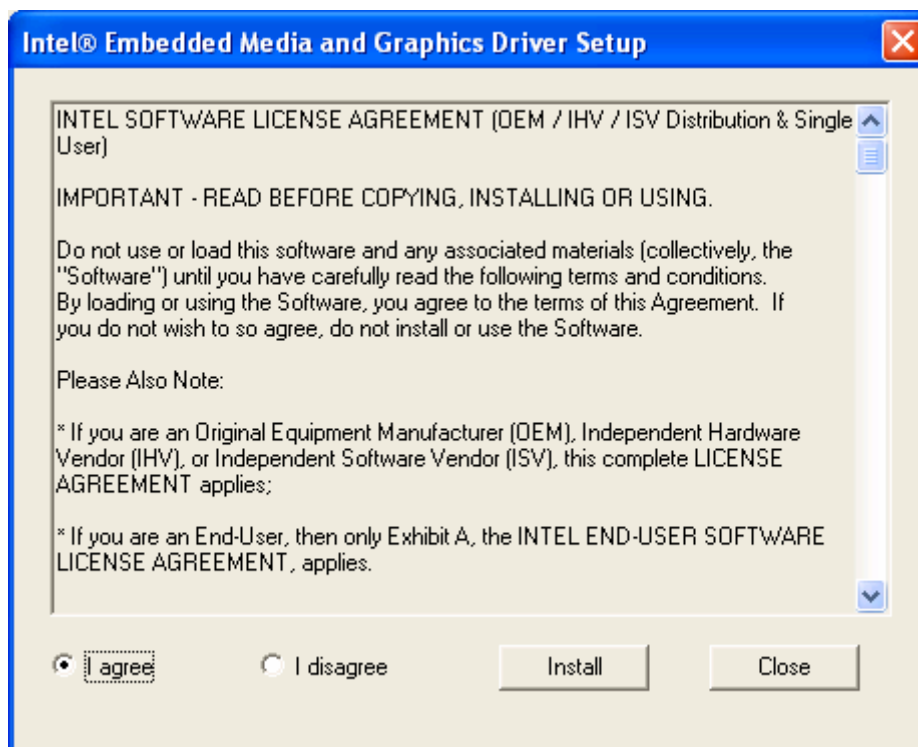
Intel® Embedded Media and Graphics Driver Setup

INTEL SOFTWARE LICENSE AGREEMENT (OEM / IHV / ISV Distribution & Single User)

IMPORTANT - READ BEFORE COPYING, INSTALLING OR USING.

Do not use or load this software and any associated materials (collectively, the "Software") until you have carefully read the following terms and conditions. By loading or using the Software, you agree to the terms of this Agreement. If you do not wish to so agree, do not install or use the Software.

Please Also Note:

* If you are an Original Equipment Manufacturer (OEM), Independent Hardware Vendor (IHV), or Independent Software Vendor (ISV), this complete LICENSE AGREEMENT applies;

* If you are an End-User, then only Exhibit A, the INTEL END-USER SOFTWARE LICENSE AGREEMENT, applies.

I agree

I disagree

Install

Close